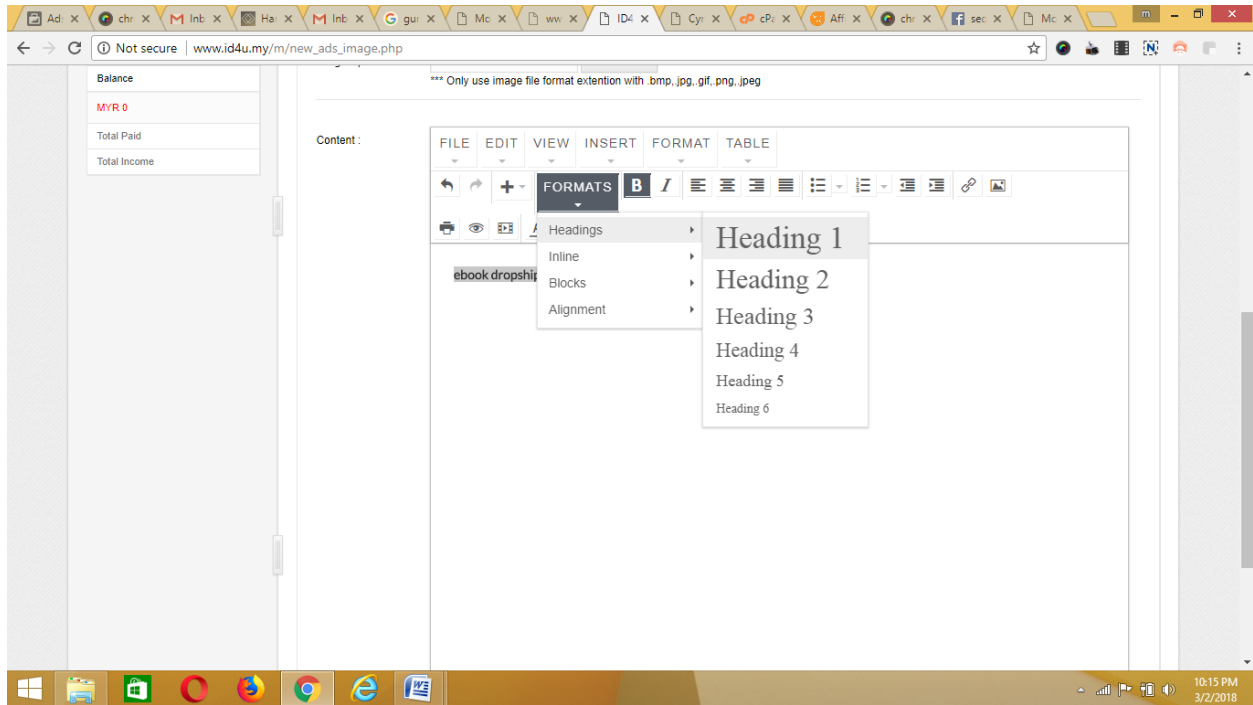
Ad × chr × Inb × Ha × Inb × gu × Mc × ww × ID4 × Cy × cPa × Aff × chr × sec × Mc ×

m

Not secure | www.id4u.my/m/new_ads_image.php

Balance

MYR 0

Total Paid

Total Income

*** Only use image file format extention with .bmp, jpg, .gif, .png, .jpeg

Content :

FILE EDIT VIEW INSERT FORMAT TABLE

FORMATS B I

Headings
Inline
Blocks
Alignment

Heading 1
Heading 2
Heading 3
Heading 4
Heading 5
Heading 6

ebook dropship

10:15 PM
3/2/2018